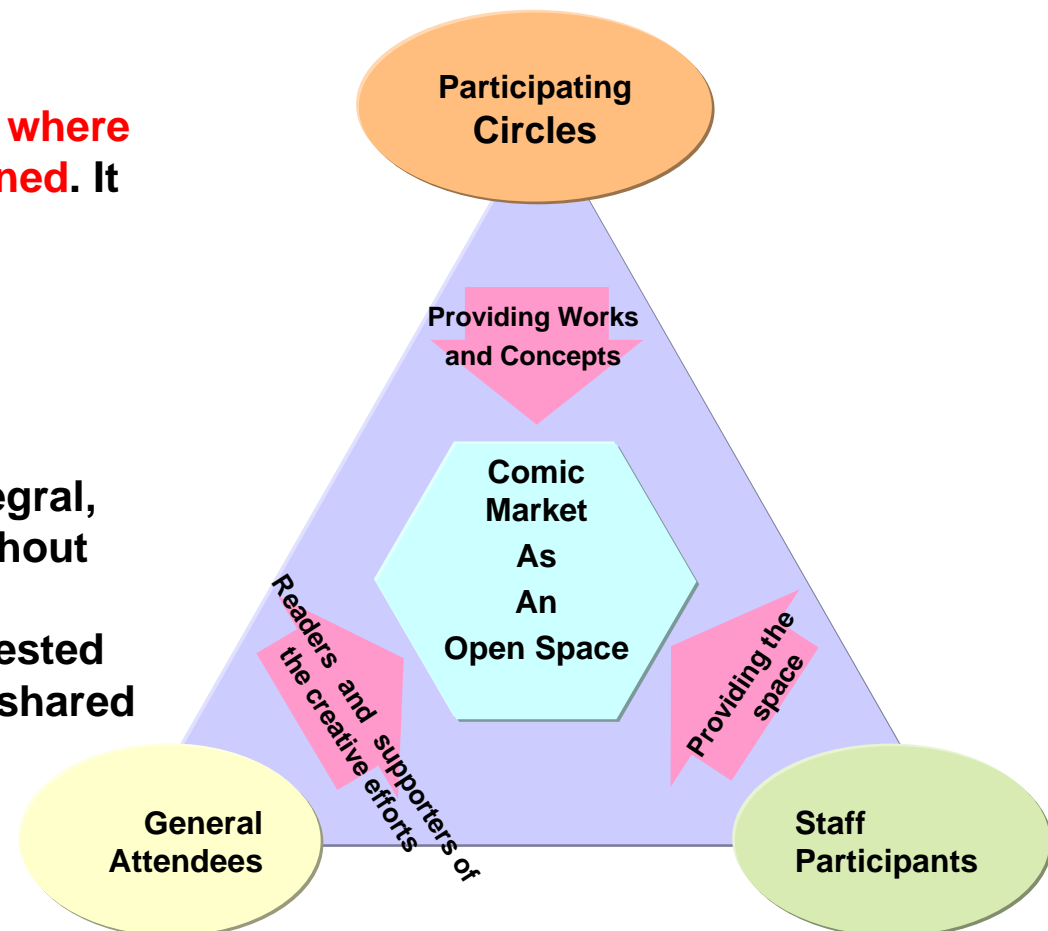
where
ned. It

egral,
hout

ested
shared

Participating Circles

Providing Works and Concepts

Comic Market As An Open Space

Readers and supporters of the creative efforts

Providing the space

General Attendees

Staff Participants